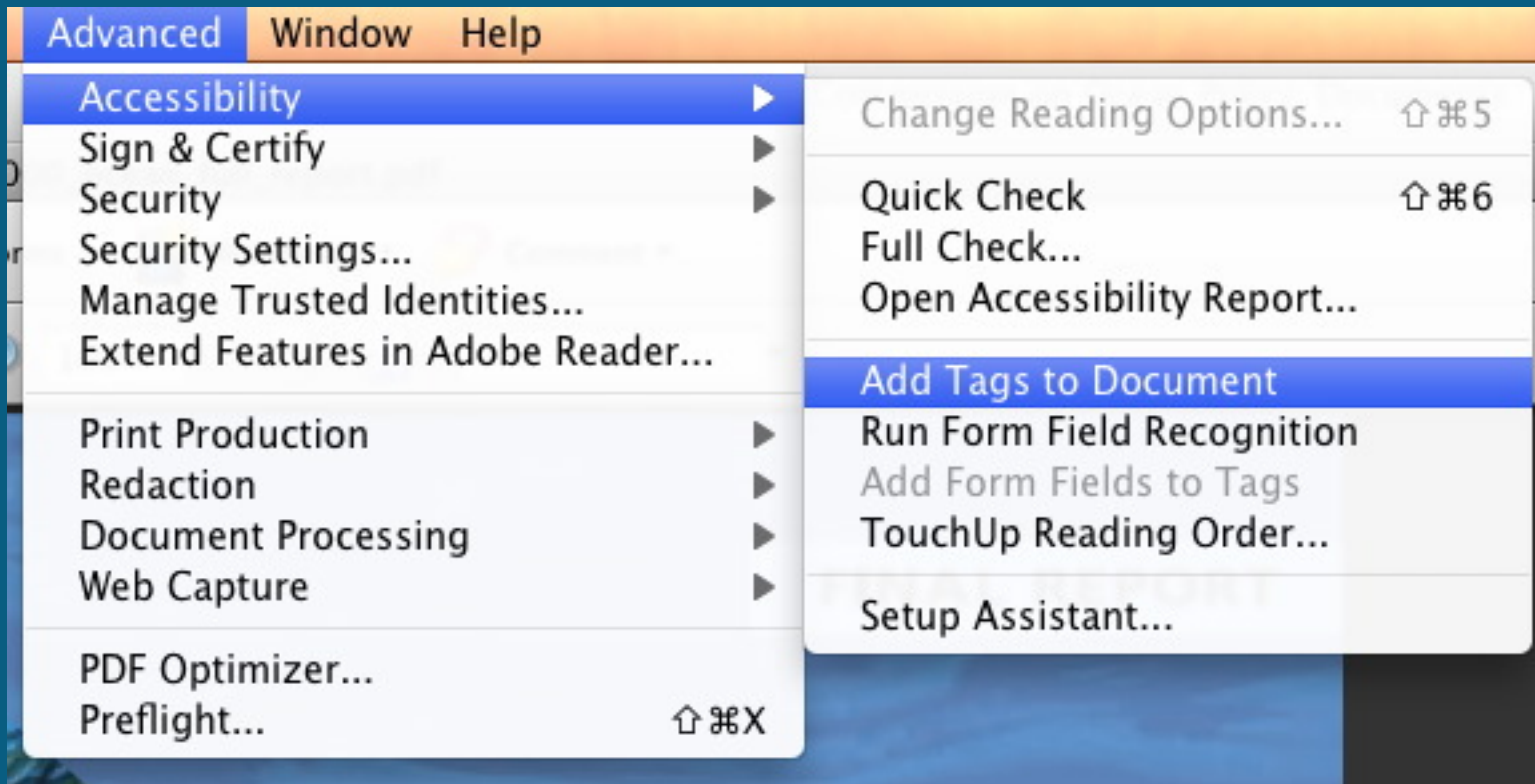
Advanced Window Help

Accessibility
Sign & Certify
Security
Security Settings...
Manage Trusted Identities...
Extend Features in Adobe Reader...

Print Production
Redaction
Document Processing
Web Capture

PDF Optimizer...
Preflight... ⇧⌘X

Change Reading Options... ⇧⌘5

Quick Check ⇧⌘6
Full Check...
Open Accessibility Report...

Add Tags to Document
Run Form Field Recognition
Add Form Fields to Tags
TouchUp Reading Order...

Setup Assistant...